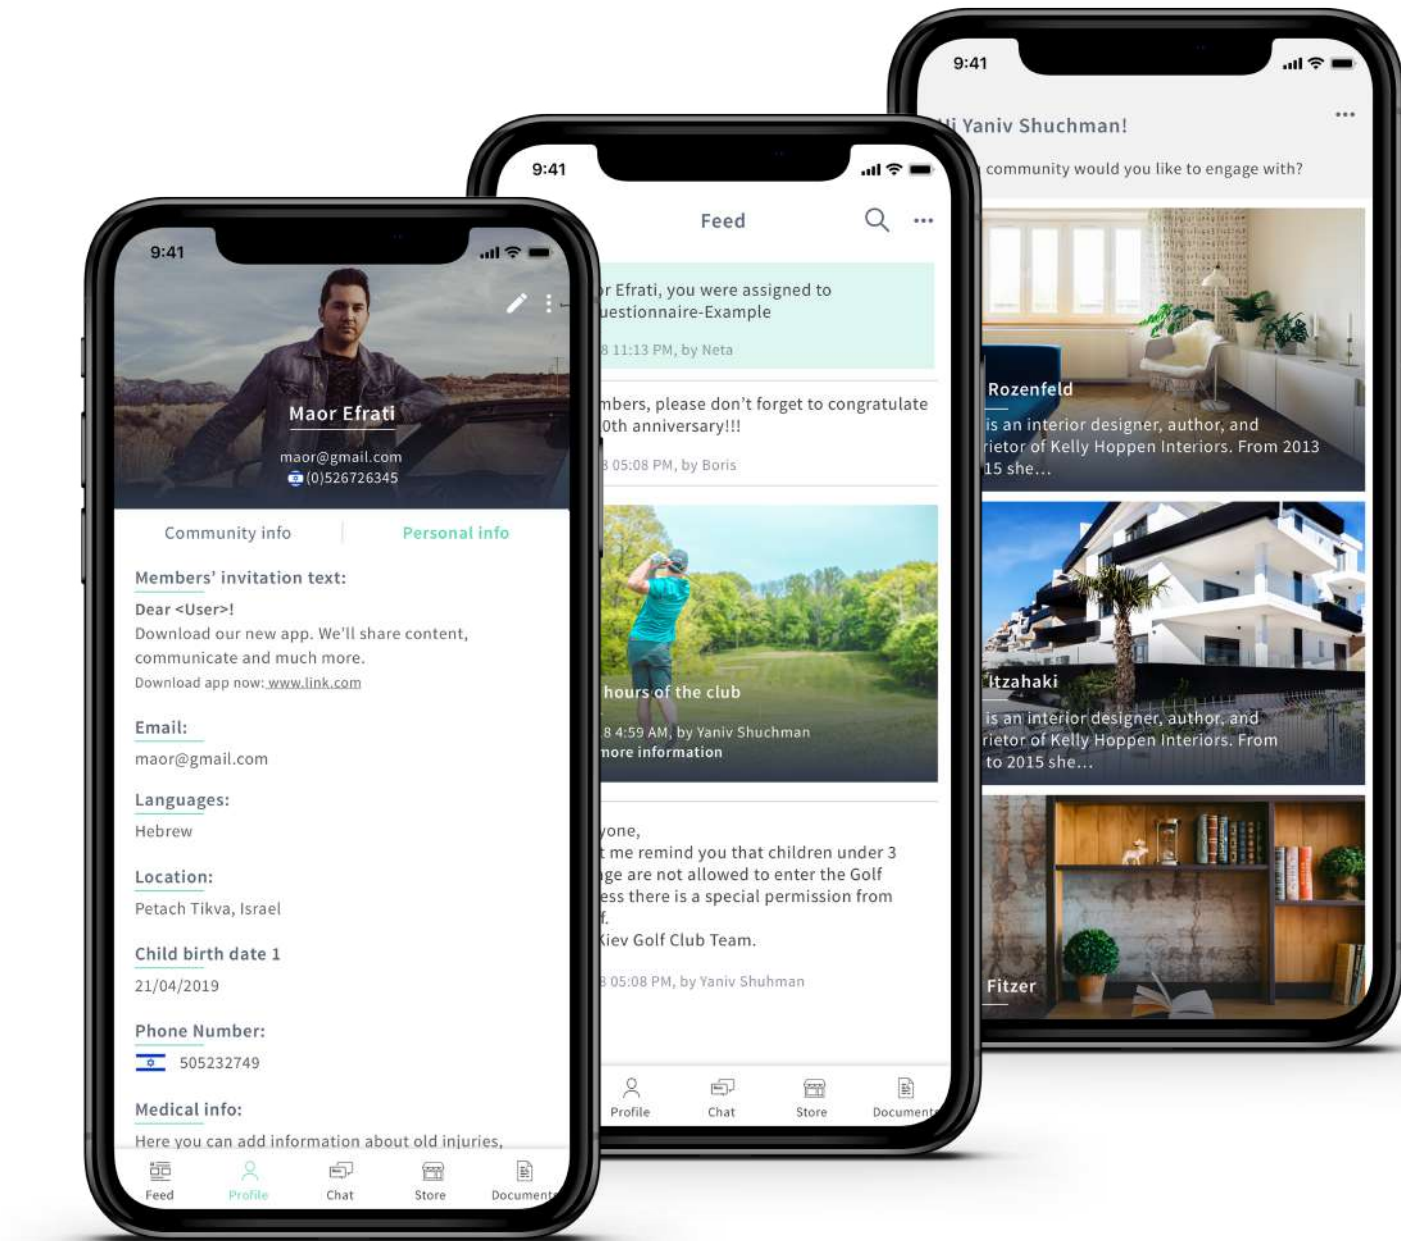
9:41

Maor Efrati

maor@gmail.com

(0)526726345

Community info

Personal info

Members' invitation text:

Dear <User>!

Download our new app. We'll share content, communicate and much more.

Download app now: www.link.com

Email:

maor@gmail.com

Languages:

Hebrew

Location:

Petach Tikva, Israel

Child birth date 1

21/04/2019

Phone Number:

505232749

Medical info:

Here you can add information about old injuries,

Feed Profile Chat Store Document

9:41

Feed

r Efrati, you were assigned to uestionnaire-Example

8 11:13 PM, by Neta

mbers, please don't forget to congratulate 0th anniversary!!!

8 05:08 PM, by Boris

hours of the club

8 4:59 AM, by Yaniv Shuchman

nore information

yone,

t me remind you that children under 3 ge are not allowed to enter the Golf ess there is a special permission from f.

Kiev Golf Club Team.

8 05:08 PM, by Yaniv Shuhman

Profile Chat Store Document

9:41

i Yaniv Shuchman!

community would you like to engage with?

Rozenfeld

is an interior designer, author, and rietor of Kelly Hoppen Interiors. From 2013 15 she...

Itzahaki

is an interior designer, author, and rietor of Kelly Hoppen Interiors. From to 2015 she...

Fitzer